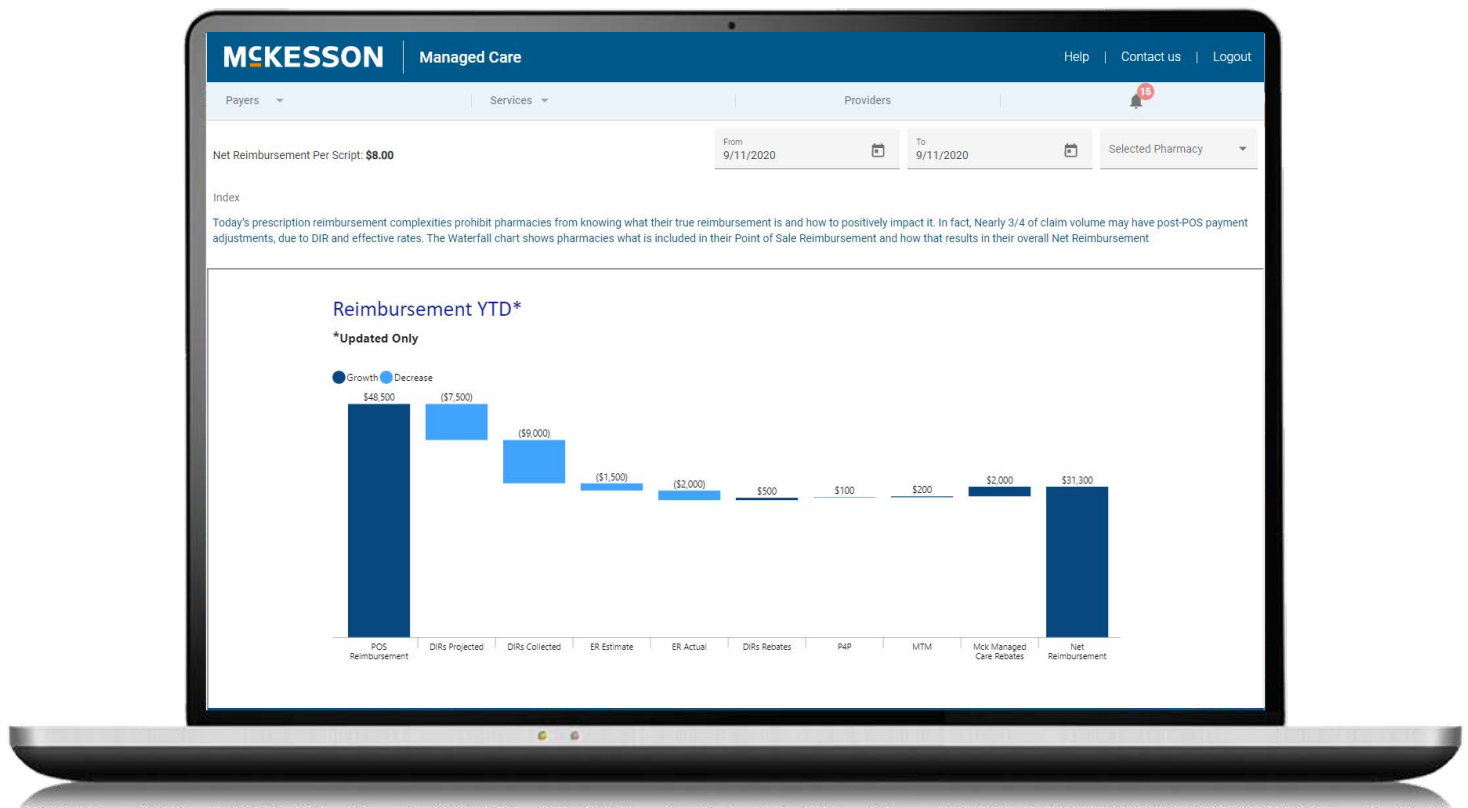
McKESSON | Managed Care

Help | Contact us | Logout

Payers
Services
Providers
15

Net Reimbursement Per Script: **$8.00**

From
9/11/2020

To
9/11/2020

Selected Pharmacy

Index

Today's prescription reimbursement complexities prohibit pharmacies from knowing what their true reimbursement is and how to positively impact it. In fact, Nearly 3/4 of claim volume may have post-POS payment adjustments, due to DIR and effective rates. The Waterfall chart shows pharmacies what is included in their Point of Sale Reimbursement and how that results in their overall Net Reimbursement

Reimbursement YTD*

*Updated Only

Growth Decrease

$48,500
($7,500)
($9,000)
($1,500)
($2,000)
$500
$100
$200
$2,000
$31,300

POS Reimbursement
DIRs Projected
DIRs Collected
ER Estimate
ER Actual
DIRs Rebates
P4P
MTM
Mck Managed Care Rebates
Net Reimbursement